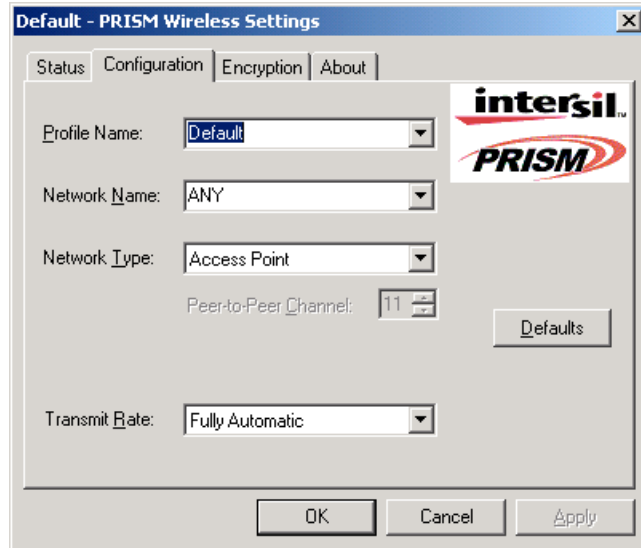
Default - PRISM Wireless Settings

Status | Configuration | Encryption | About

intersil
PRISM

Profile Name: Default

Network Name: ANY

Network Type: Access Point

Peer-to-Peer Channel: 11

Defaults

Transmit Rate: Fully Automatic

OK | Cancel | Apply